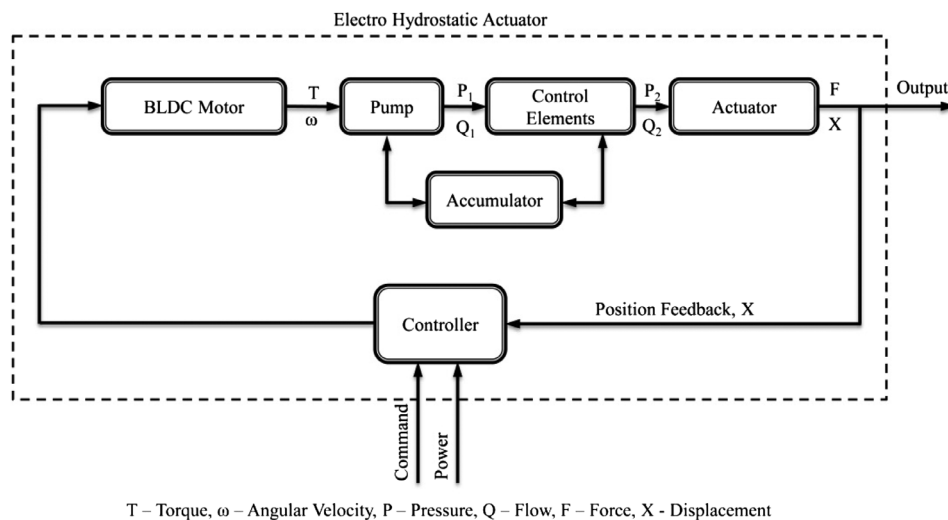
Electro Hydrostatic Actuator

BLDC Motor

T
ω

Pump

$P_1$
$Q_1$

Control Elements

$P_2$
$Q_2$

Actuator

F
X

Output

Accumulator

Controller

Position Feedback, X

Command

Power

T – Torque, ω – Angular Velocity, P – Pressure, Q – Flow, F – Force, X - Displacement